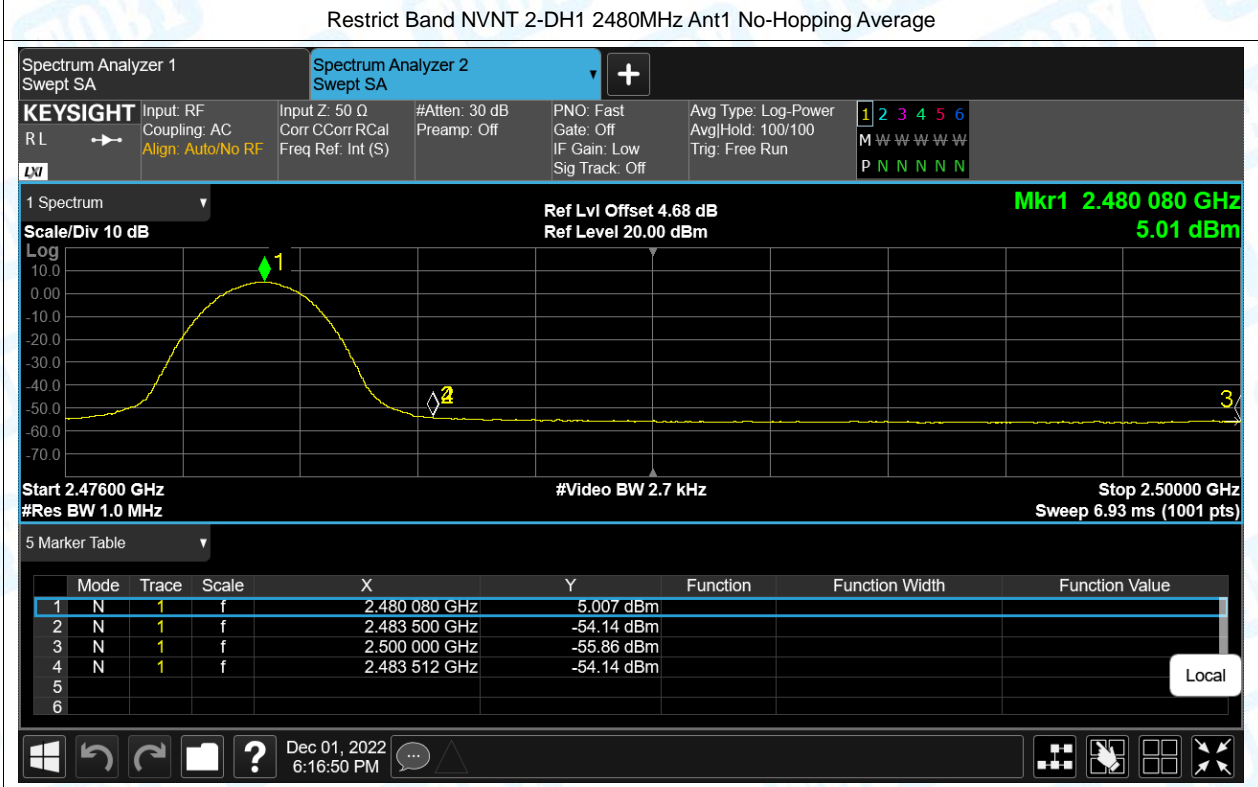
Restrict Band NVNT 2-DH1 2480MHz Ant1 No-Hopping Average

Spectrum Analyzer 1
Swept SA

Spectrum Analyzer 2
Swept SA

KEYSIGHT
RL
LXI

Input: RF
Coupling: AC
Align: Auto/No RF

Input Z: 50 Ω
Corr CCorr RCal
Freq Ref: Int (S)

#Atten: 30 dB
Preamp: Off

PNO: Fast
Gate: Off
IF Gain: Low
Sig Track: Off

Avg Type: Log-Power
Avg|Hold: 100/100
Trig: Free Run

1 2 3 4 5 6
M W W W W W
P N N N N N

1 Spectrum

Scale/Div 10 dB

Ref Lvl Offset 4.68 dB
Ref Level 20.00 dBm

Mkr1 2.480 080 GHz
5.01 dBm

Log
10.0
0.00
-10.0
-20.0
-30.0
-40.0
-50.0
-60.0
-70.0

1
2
4
3

Start 2.47600 GHz
#Res BW 1.0 MHz

#Video BW 2.7 kHz

Stop 2.50000 GHz
Sweep 6.93 ms (1001 pts)

5 Marker Table

| | Mode | Trace | Scale | X | Y | Function | Function Width | Function Value |
|---|---|---|---|---|---|---|---|---|
| 1 | N | 1 | f | 2.480 080 GHz | 5.007 dBm | | | |
| 2 | N | 1 | f | 2.483 500 GHz | -54.14 dBm | | | |
| 3 | N | 1 | f | 2.500 000 GHz | -55.86 dBm | | | |
| 4 | N | 1 | f | 2.483 512 GHz | -54.14 dBm | | | |
| 5 | | | | | | | | |
| 6 | | | | | | | | |

Local

Dec 01, 2022
6:16:50 PM